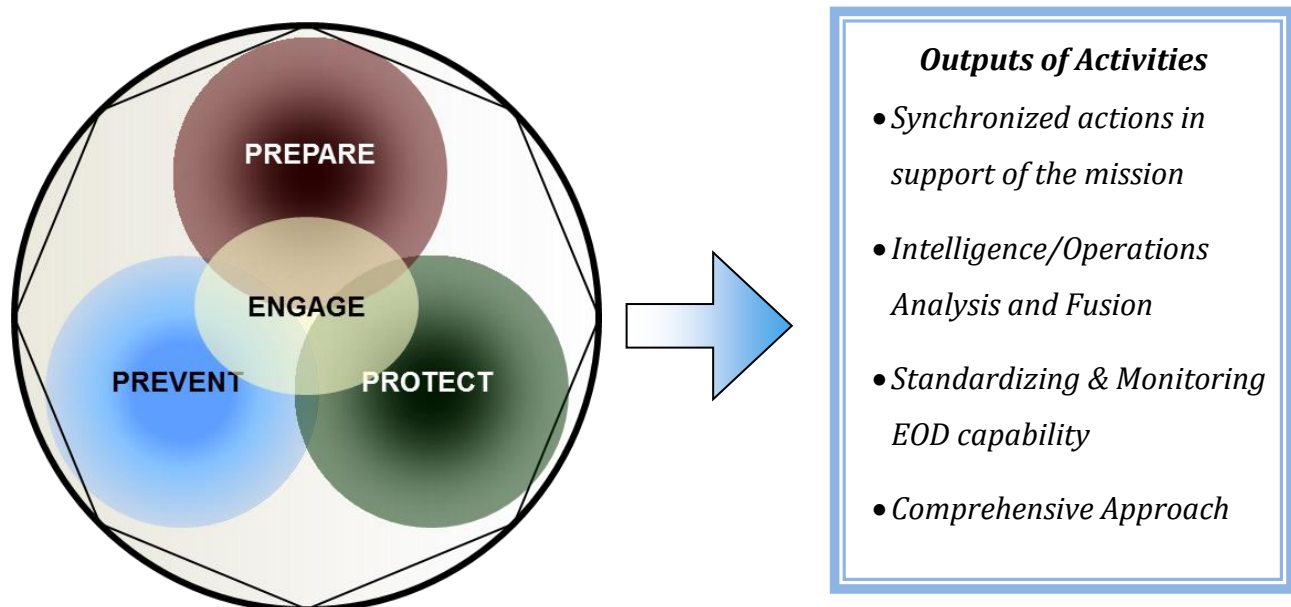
PREPARE

ENGAGE

PREVENT

PROTECT

Outputs of Activities

- Synchronized actions in support of the mission
- Intelligence/Operations Analysis and Fusion
- Standardizing & Monitoring EOD capability
- Comprehensive Approach